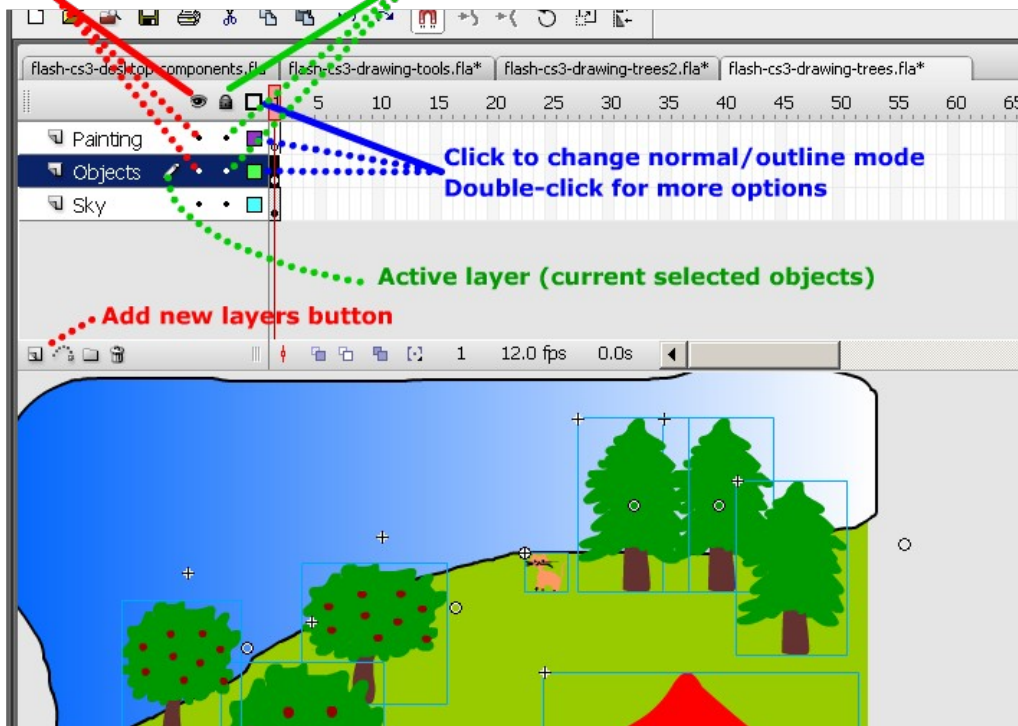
flash-cs3-desktop-components.fla | flash-cs3-drawing-tools.fla* | flash-cs3-drawing-trees2.fla* | flash-cs3-drawing-trees.fla*

5 10 15 20 25 30 35 40 45 50 55 60 65

Painting
Objects
Sky

Click to change normal/outline mode
Double-click for more options

Active layer (current selected objects)

Add new layers button

1 12.0 fps 0.0s